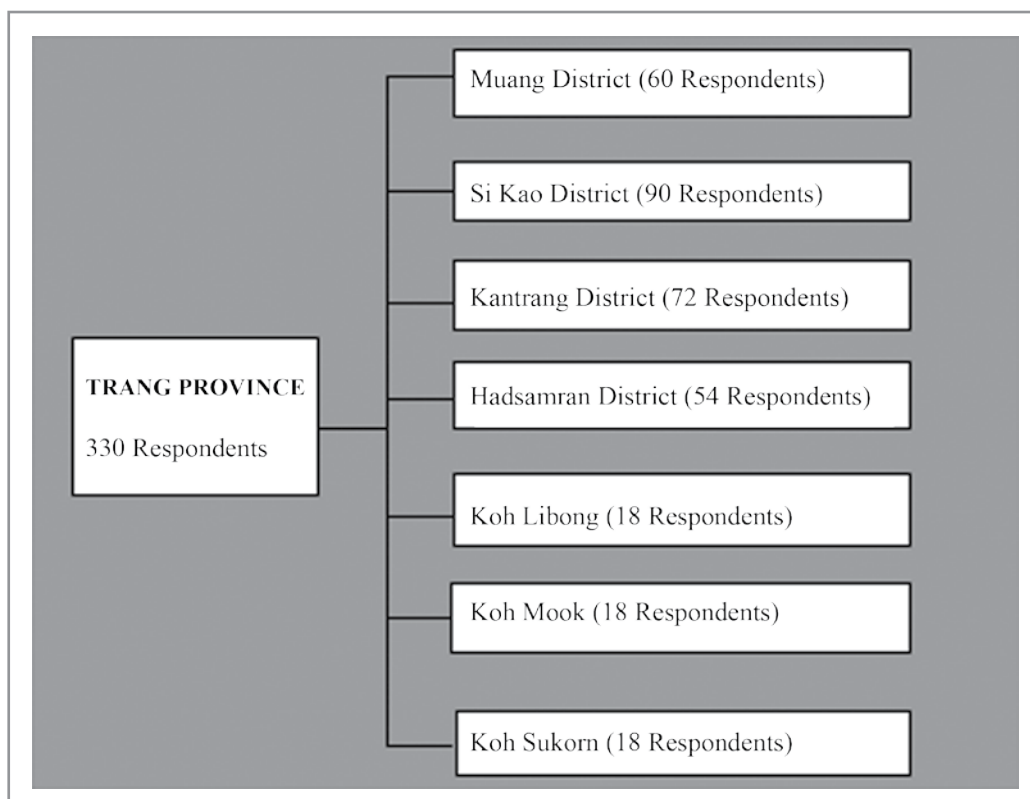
TRANG PROVINCE

330 Respondents

Muang District (60 Respondents)

Si Kao District (90 Respondents)

Kantrang District (72 Respondents)

Hadsamran District (54 Respondents)

Koh Libong (18 Respondents)

Koh Mook (18 Respondents)

Koh Sukorn (18 Respondents)